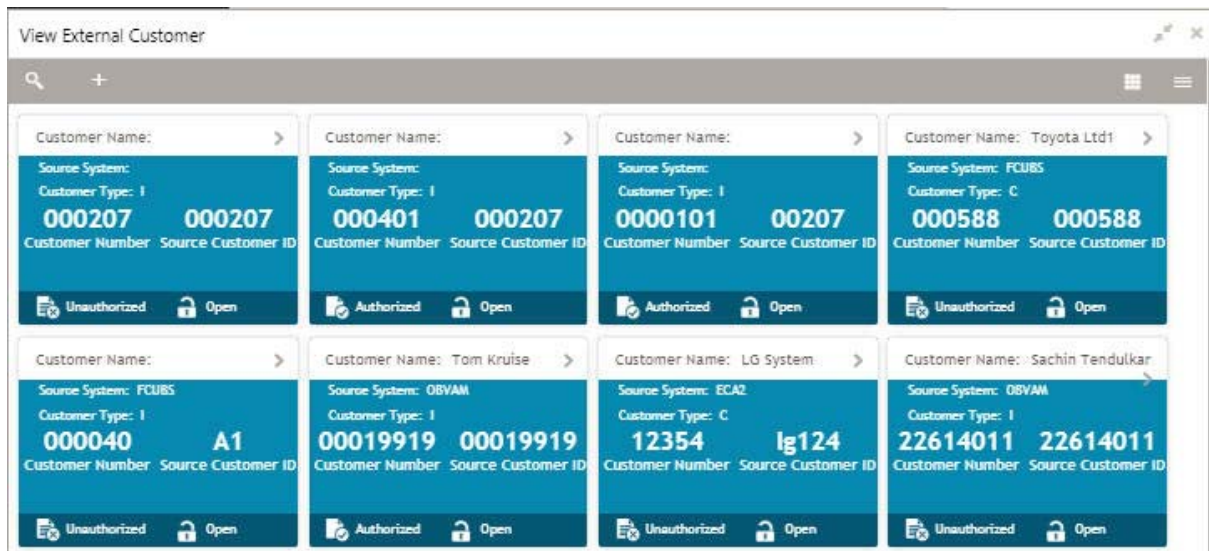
View External Customer

+

Customer Name: >
Source System:
Customer Type: I
000207 000207
Customer Number Source Customer ID
Unauthorized Open

Customer Name: >
Source System:
Customer Type: I
000401 000207
Customer Number Source Customer ID
Authorized Open

Customer Name: >
Source System:
Customer Type: I
0000101 00207
Customer Number Source Customer ID
Authorized Open

Customer Name: Toyota Ltd1 >
Source System: FCUBS
Customer Type: C
000588 000588
Customer Number Source Customer ID
Unauthorized Open

Customer Name: >
Source System: FCUBS
Customer Type: I
000040 A1
Customer Number Source Customer ID
Unauthorized Open

Customer Name: Tom Kruise >
Source System: OBVAM
Customer Type: I
00019919 00019919
Customer Number Source Customer ID
Authorized Open

Customer Name: LG System >
Source System: ECA2
Customer Type: C
12354 lg124
Customer Number Source Customer ID
Unauthorized Open

Customer Name: Sachin Tendulkar >
Source System: OBVAM
Customer Type: I
22614011 22614011
Customer Number Source Customer ID
Unauthorized Open